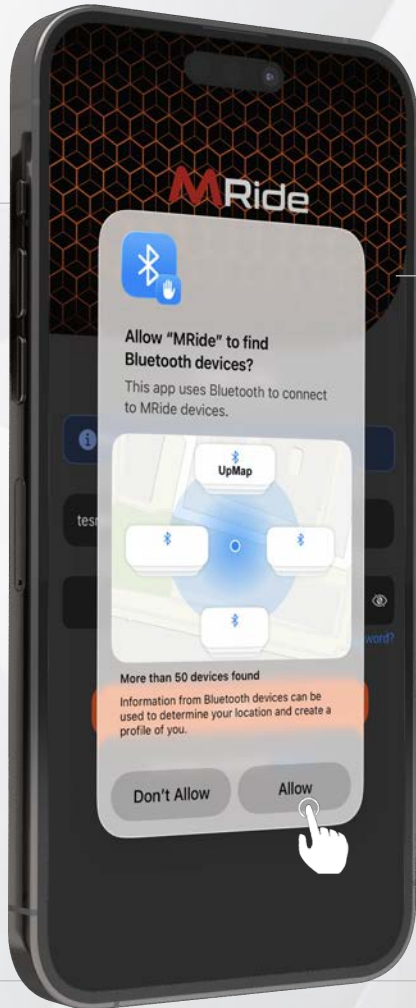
MRide

Allow "MRide" to find Bluetooth devices?

This app uses Bluetooth to connect to MRide devices.

UpMap

More than 50 devices found

Information from Bluetooth devices can be used to determine your location and create a profile of you.

Don't Allow

Allow

tes

word?